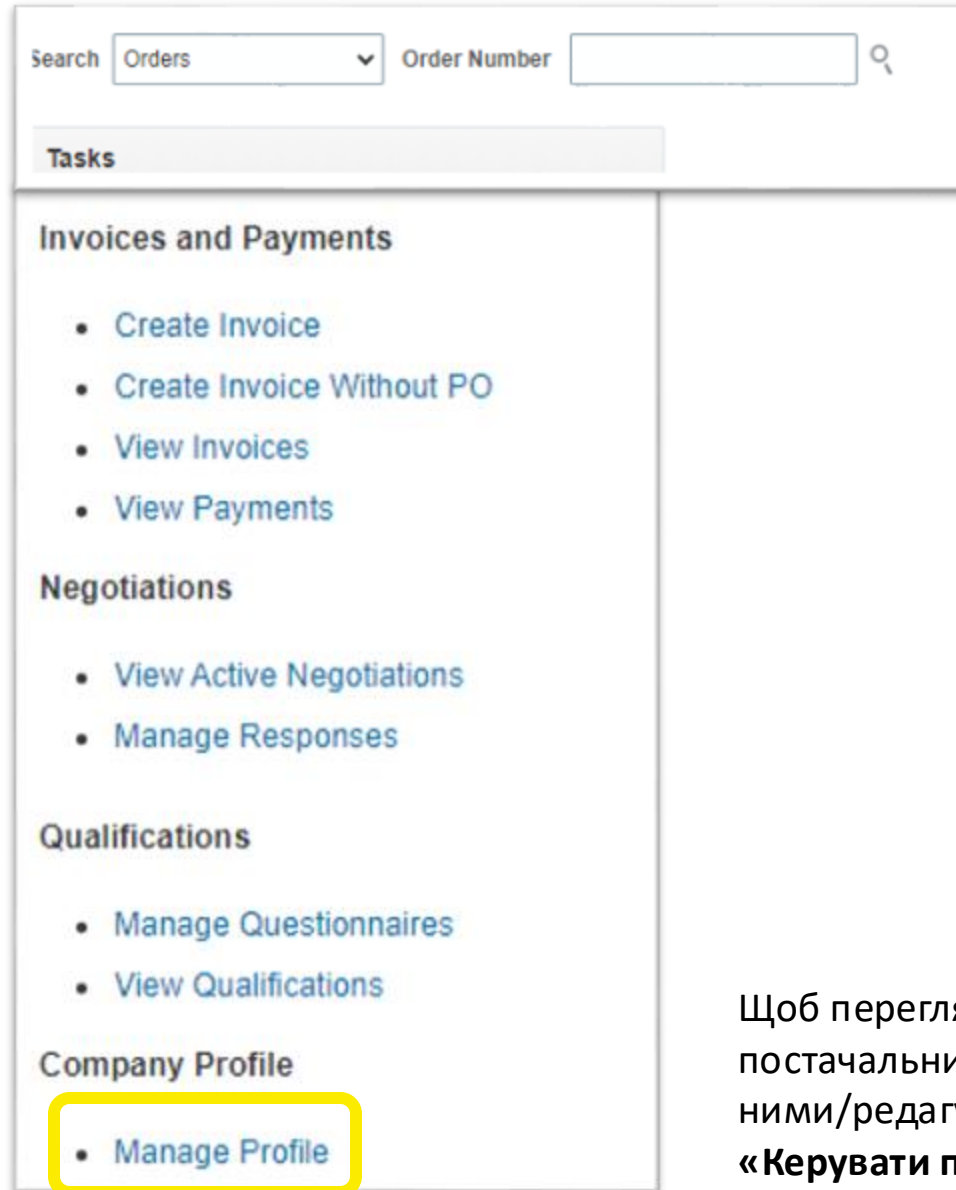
Search Orders Order Number

Tasks

Invoices and Payments

- Create Invoice
- Create Invoice Without PO
- View Invoices
- View Payments

Negotiations

- View Active Negotiations
- Manage Responses

Qualifications

- Manage Questionnaires
- View Qualifications

Company Profile

- Manage Profile

Щоб перегля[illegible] постачальни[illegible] ними/редаг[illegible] **«Керувати п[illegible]**